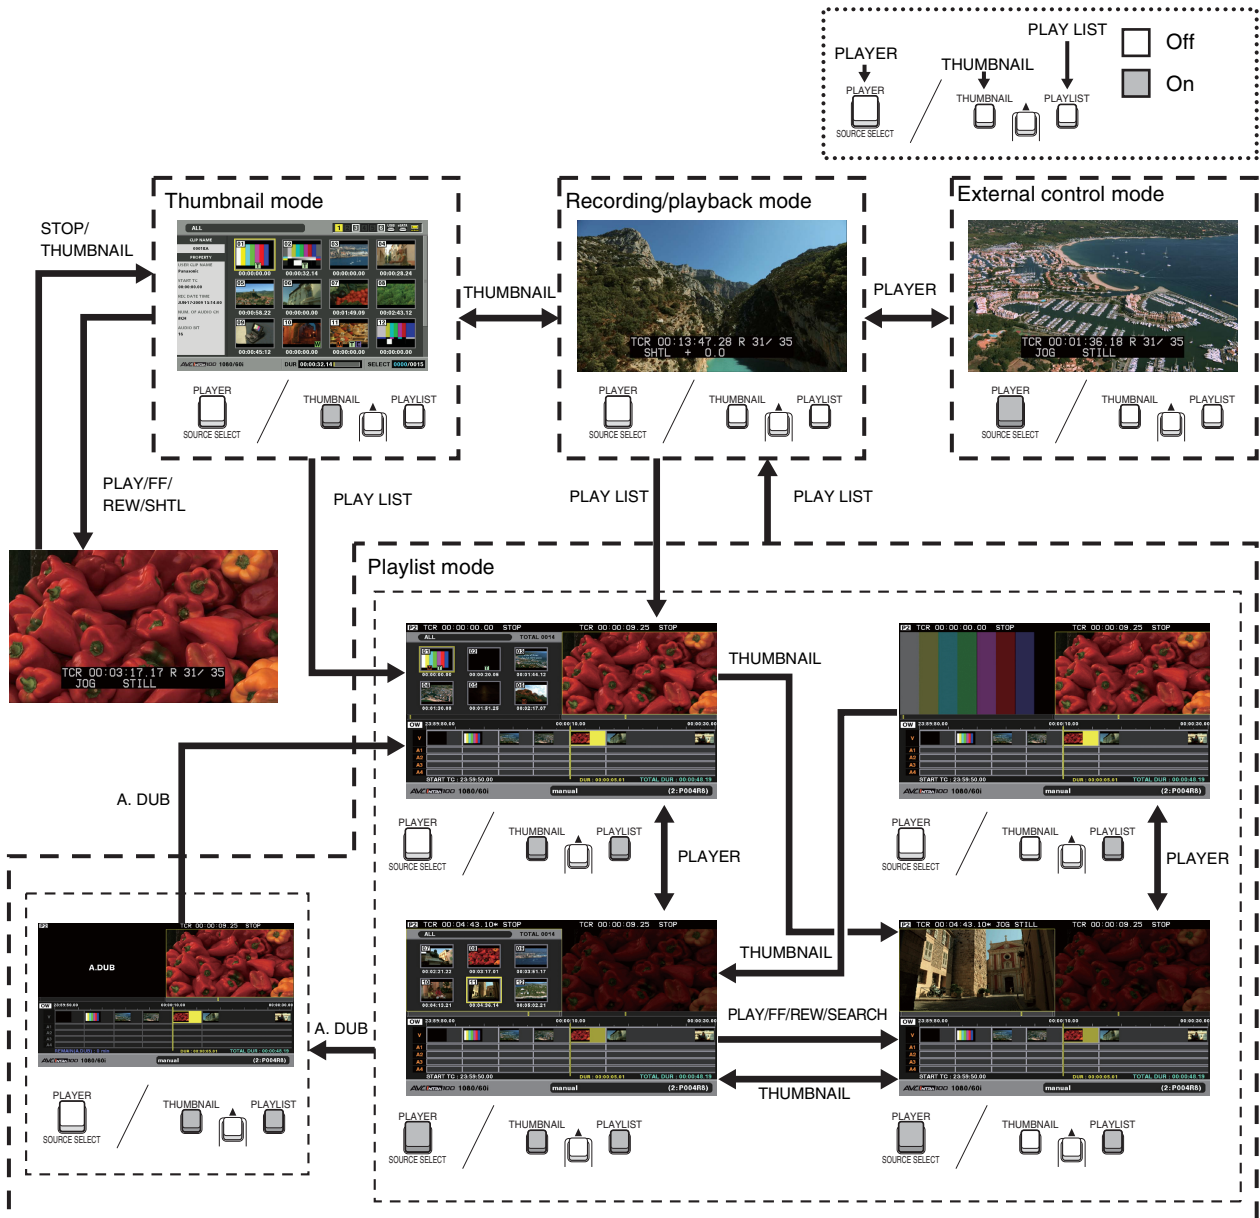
PLAYER
PLAYER
SOURCE SELECT
THUMBNAIL
THUMBNAIL
PLAY LIST
PLAYLIST
Off
On

Thumbnail mode
STOP/ THUMBNAIL
PLAYER
SOURCE SELECT
THUMBNAIL
PLAYLIST

THUMBNAIL

Recording/playback mode
TCR 00:13:47.28 R 31/ 35
SHTL + 0.0
PLAYER
SOURCE SELECT
THUMBNAIL
PLAYLIST

PLAYER

External control mode
TCR 00:01:36.18 R 31/ 35
JOG STILL
PLAYER
SOURCE SELECT
THUMBNAIL
PLAYLIST

PLAY/FF/ REW/SHTL
PLAY LIST
PLAY LIST
PLAY LIST

TCR 00:03:17.17 R 31/ 35
JOG STILL

Playlist mode
THUMBNAIL
A. DUB
PLAYER
SOURCE SELECT
THUMBNAIL
PLAYLIST
PLAYER
PLAYER
SOURCE SELECT
THUMBNAIL
PLAYLIST
PLAYER
THUMBNAIL
PLAY/FF/REW/SEARCH
A. DUB
THUMBNAIL
A.DUB
PLAYER
SOURCE SELECT
THUMBNAIL
PLAYLIST
PLAYER
SOURCE SELECT
THUMBNAIL
PLAYLIST
PLAYER
SOURCE SELECT
THUMBNAIL
PLAYLIST